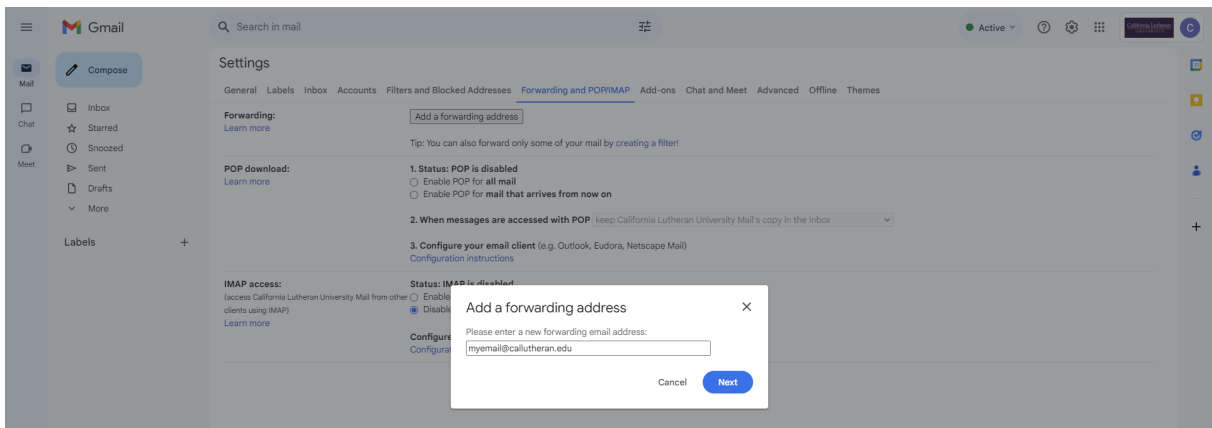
Gmail

Search in mail

Active

California Lutheran University

C

Mail

Chat

Meet

Compose

Inbox

Starred

Snoozed

Sent

Drafts

More

Labels

+

Settings

General Labels Inbox Accounts Filters and Blocked Addresses Forwarding and POP/IMAP Add-ons Chat and Meet Advanced Offline Themes

Forwarding:
Learn more

Add a forwarding address

Tip: You can also forward only some of your mail by creating a filter!

POP download:
Learn more

1. Status: POP is disabled
Enable POP for all mail
Enable POP for mail that arrives from now on

2. When messages are accessed with POP keep California Lutheran University Mail's copy in the Inbox

3. Configure your email client (e.g. Outlook, Eudora, Netscape Mail)
Configuration instructions

IMAP access:
(access California Lutheran University Mail from other clients using IMAP)
Learn more

Status: IM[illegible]
Enable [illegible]
Disabl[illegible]

Configure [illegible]
Configurat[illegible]

Add a forwarding address

Please enter a new forwarding email address:

myemail@callutheran.edu

Cancel

Next

+